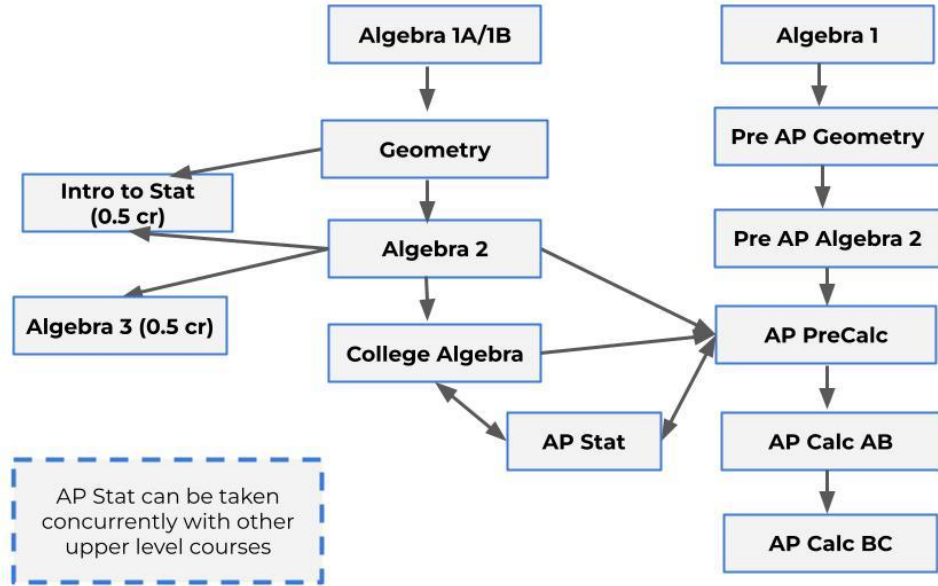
Algebra 1A/1B

Algebra 1

Geometry

Pre AP Geometry

Intro to Stat (0.5 cr)

Algebra 2

Pre AP Algebra 2

Algebra 3 (0.5 cr)

College Algebra

AP PreCalc

AP Stat

AP Calc AB

AP Stat can be taken concurrently with other upper level courses

AP Calc BC